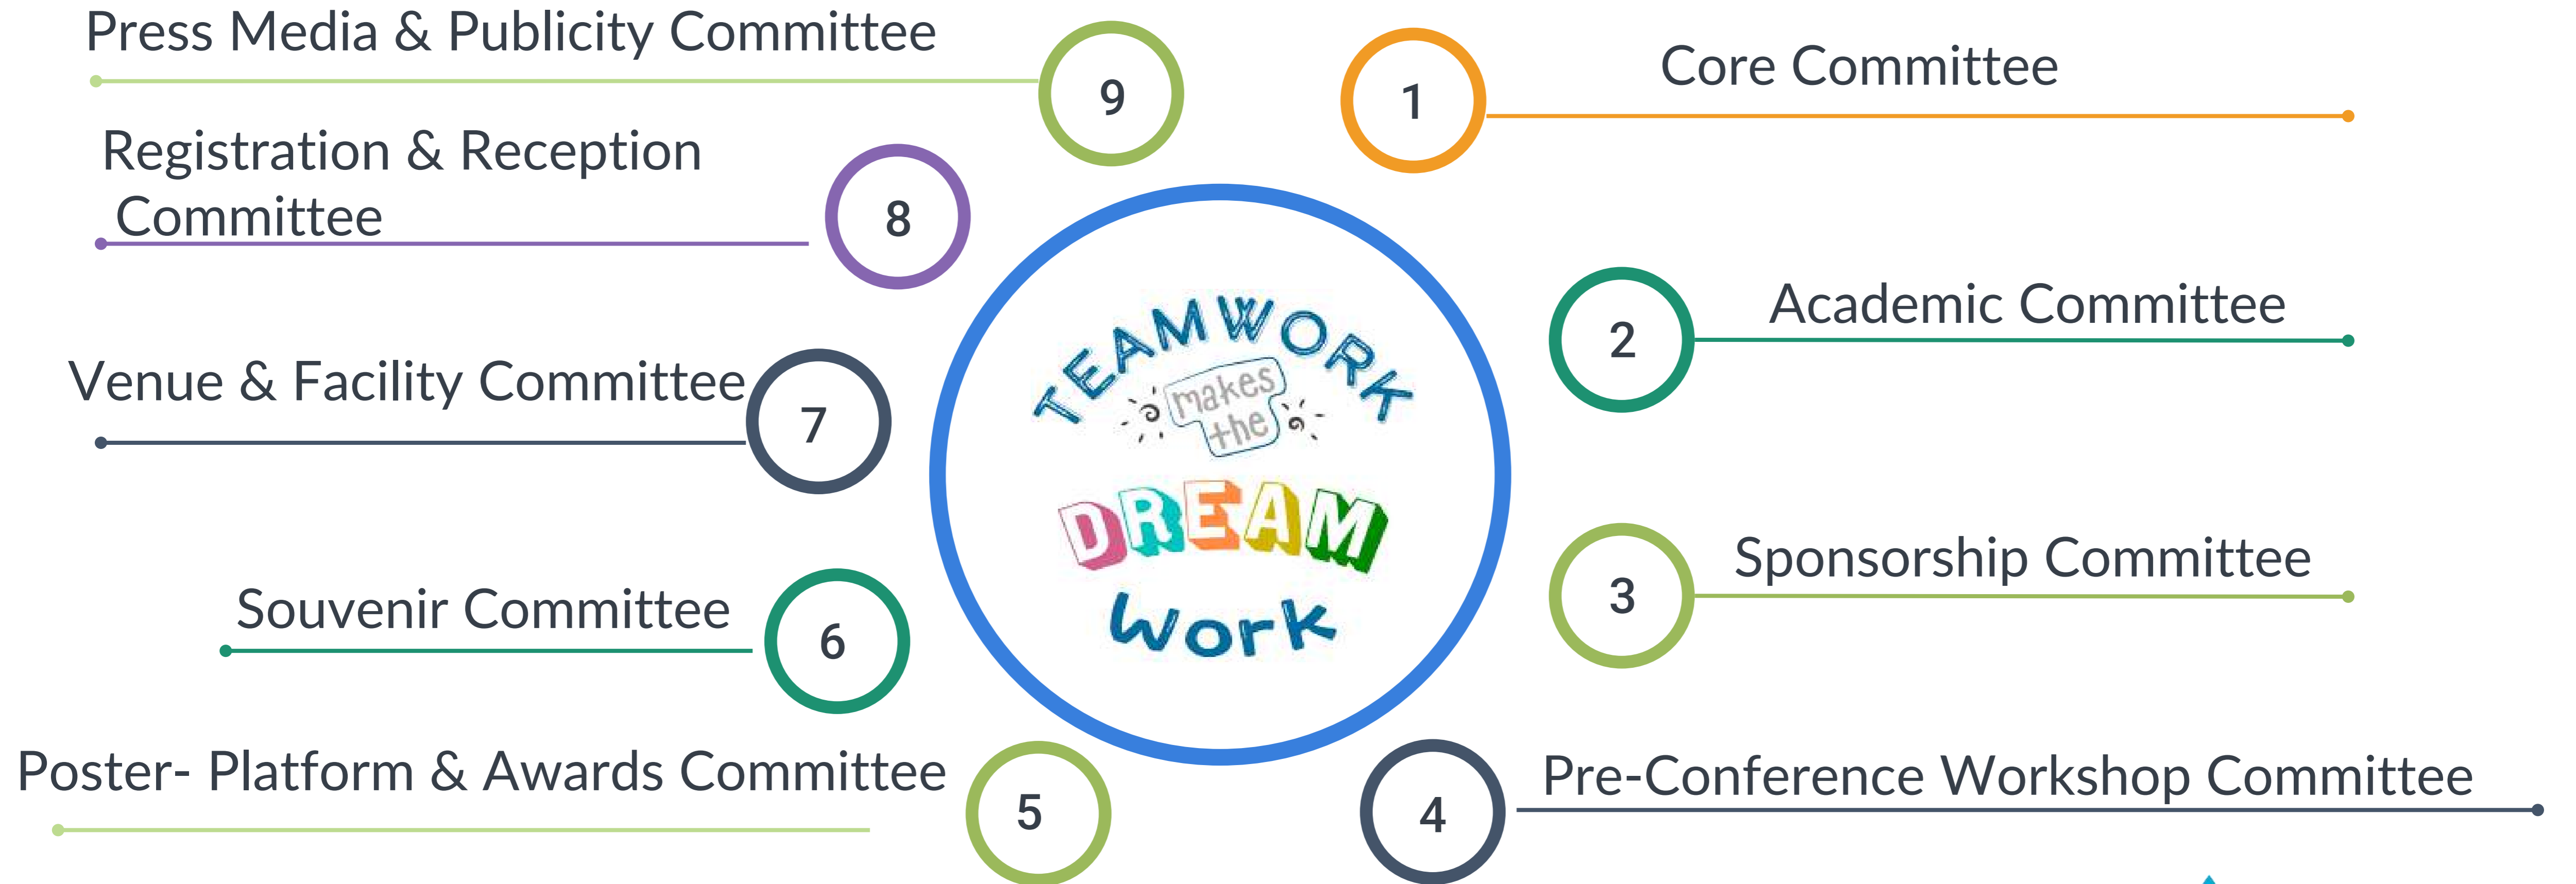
TEAMWORK makes the DREAM work

1 Core Committee

2 Academic Committee

3 Sponsorship Committee

4 Pre-Conference Workshop Committee

5 Poster- Platform & Awards Committee

6 Souvenir Committee

7 Venue & Facility Committee

8 Registration & Reception Committee

9 Press Media & Publicity Committee